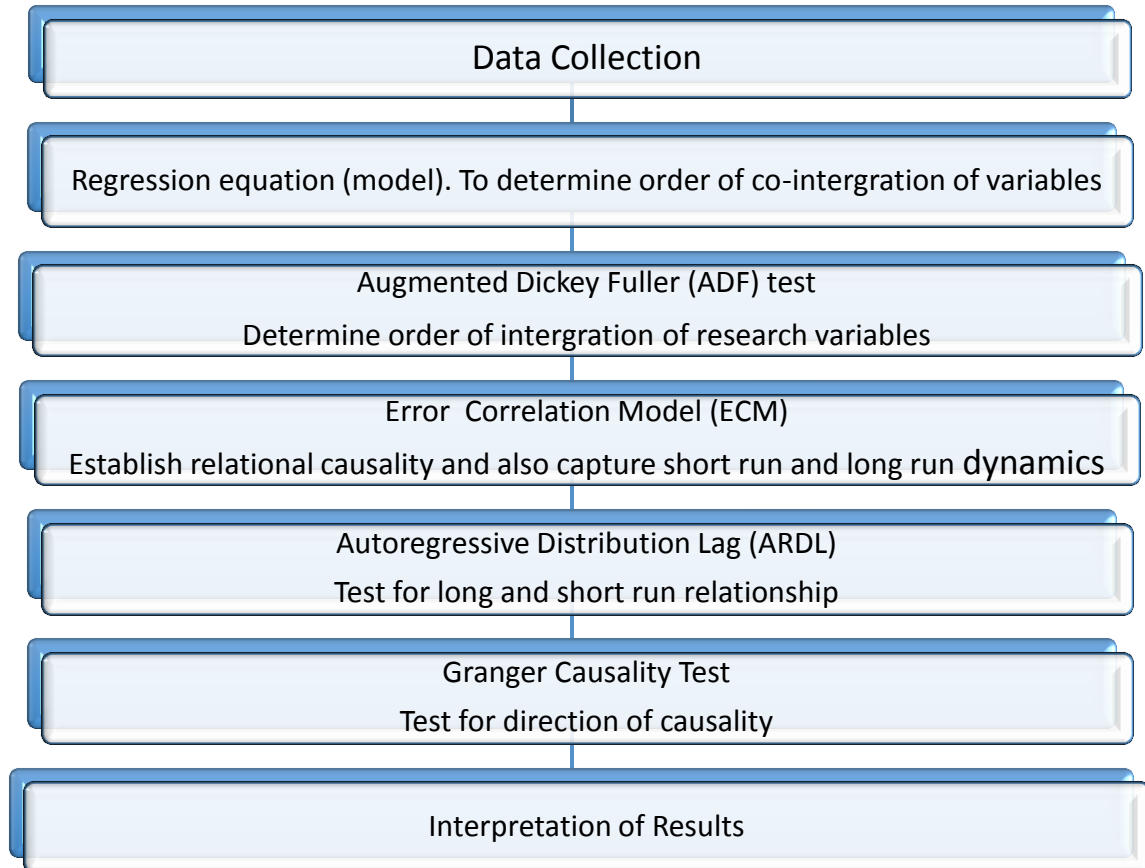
Data Collection

Regression equation (model). To determine order of co-intergration of variables

Augmented Dickey Fuller (ADF) test

Determine order of intergration of research variables

Error  Correlation Model (ECM)

Establish relational causality and also capture short run and long run dynamics

Autoregressive Distribution Lag (ARDL)

Test for long and short run relationship

Granger Causality Test

Test for direction of causality

Interpretation of Results